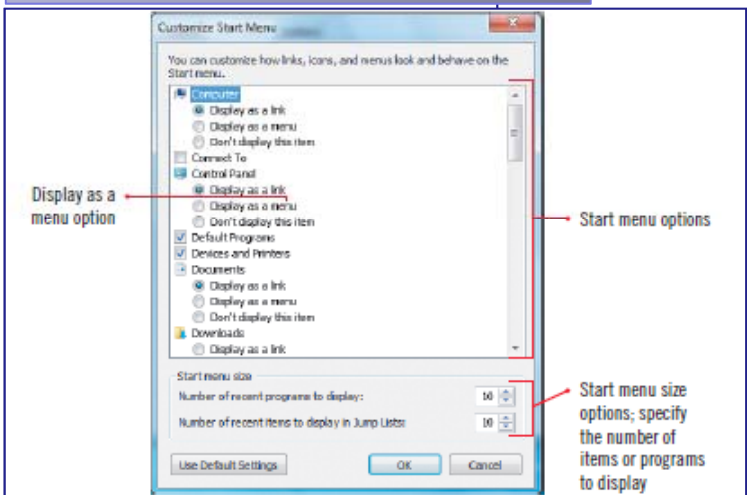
Customize Start Menu

You can customize how links, icons, and menus look and behave on the Start menu.

Computer
Display as a link
Display as a menu
Don't display this item
Connect To
Control Panel
Display as a link
Display as a menu
Don't display this item
Default Programs
Devices and Printers
Documents
Display as a link
Display as a menu
Don't display this item
Downloads
Display as a link

Start menu size
Number of recent programs to display: 10
Number of recent items to display in Jump Lists: 10

Use Default Settings
OK
Cancel

Display as a menu option

Start menu options

Start menu size options; specify the number of items or programs to display